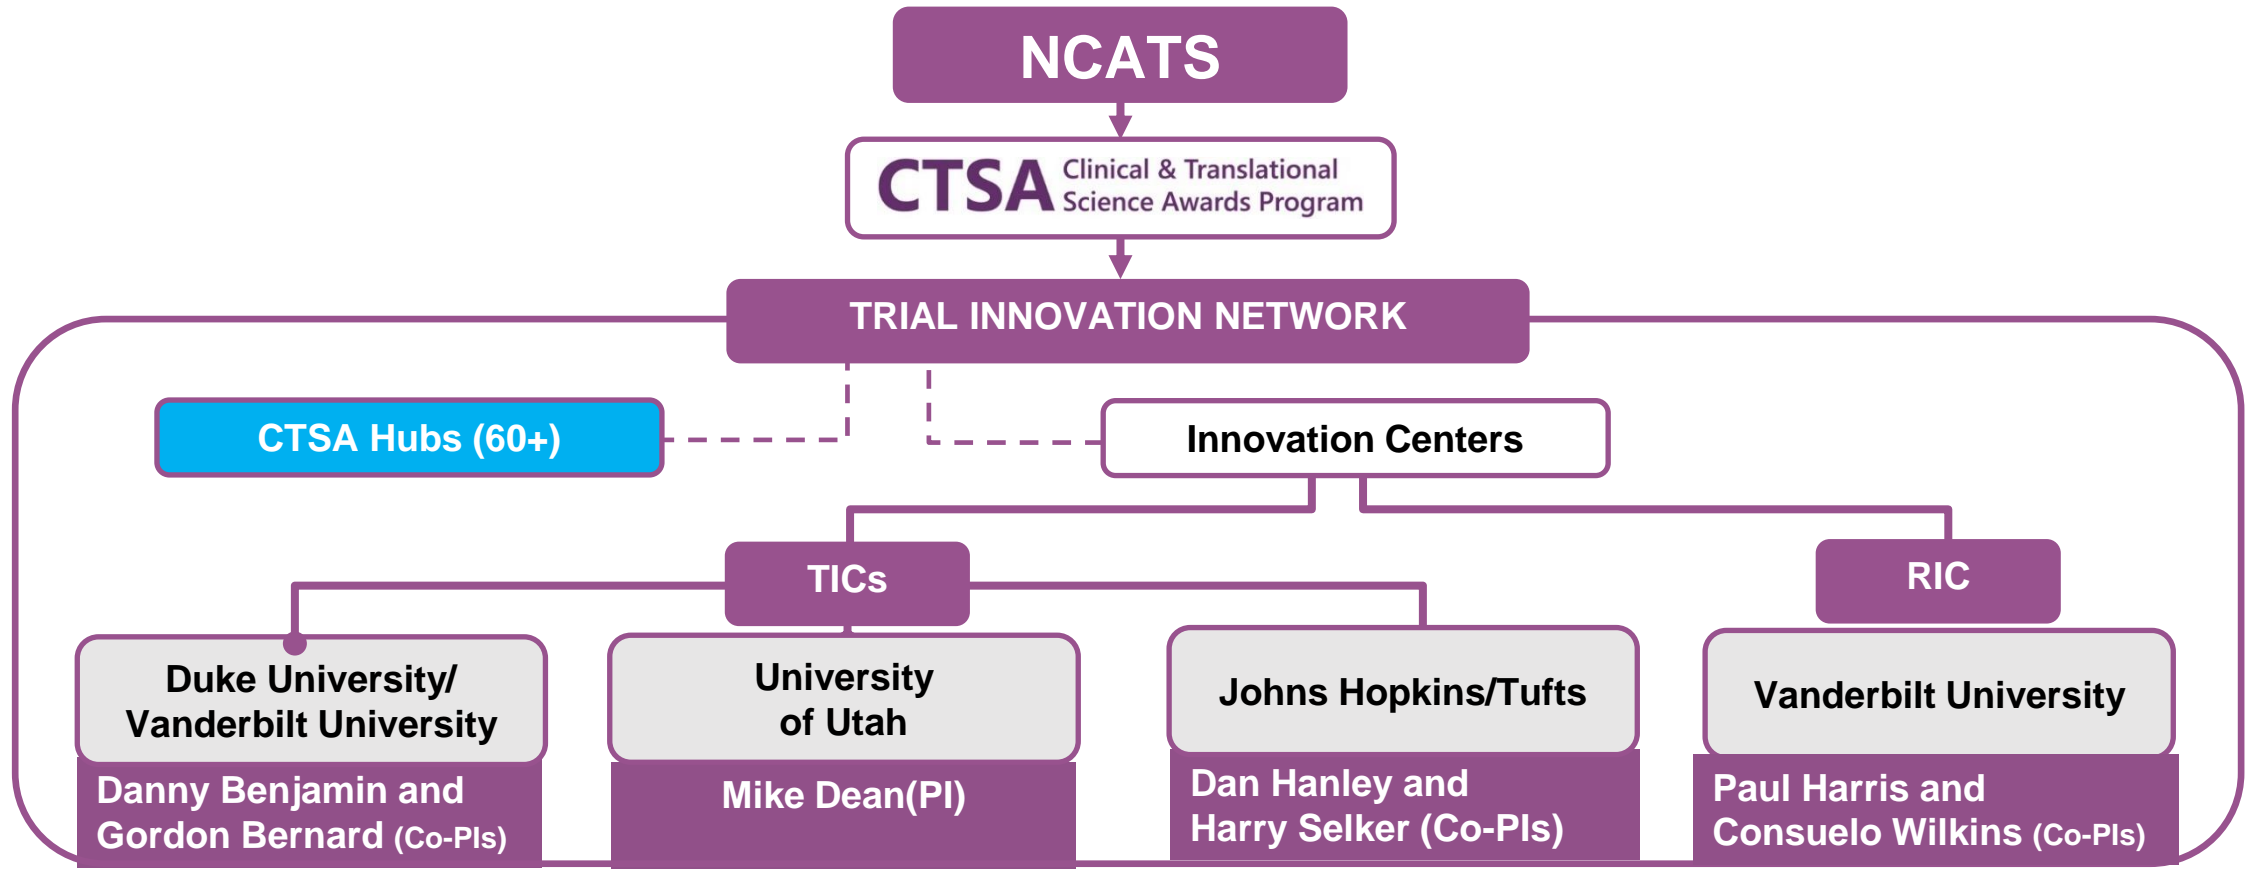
NCATS

CTSA Clinical & Translational Science Awards Program

TRIAL INNOVATION NETWORK

CTSA Hubs (60+)

Innovation Centers

TICs

RIC

Duke University/ Vanderbilt University

Danny Benjamin and Gordon Bernard (Co-PIs)

University of Utah

Mike Dean(PI)

Johns Hopkins/Tufts

Dan Hanley and Harry Selker (Co-PIs)

Vanderbilt University

Paul Harris and Consuelo Wilkins (Co-PIs)